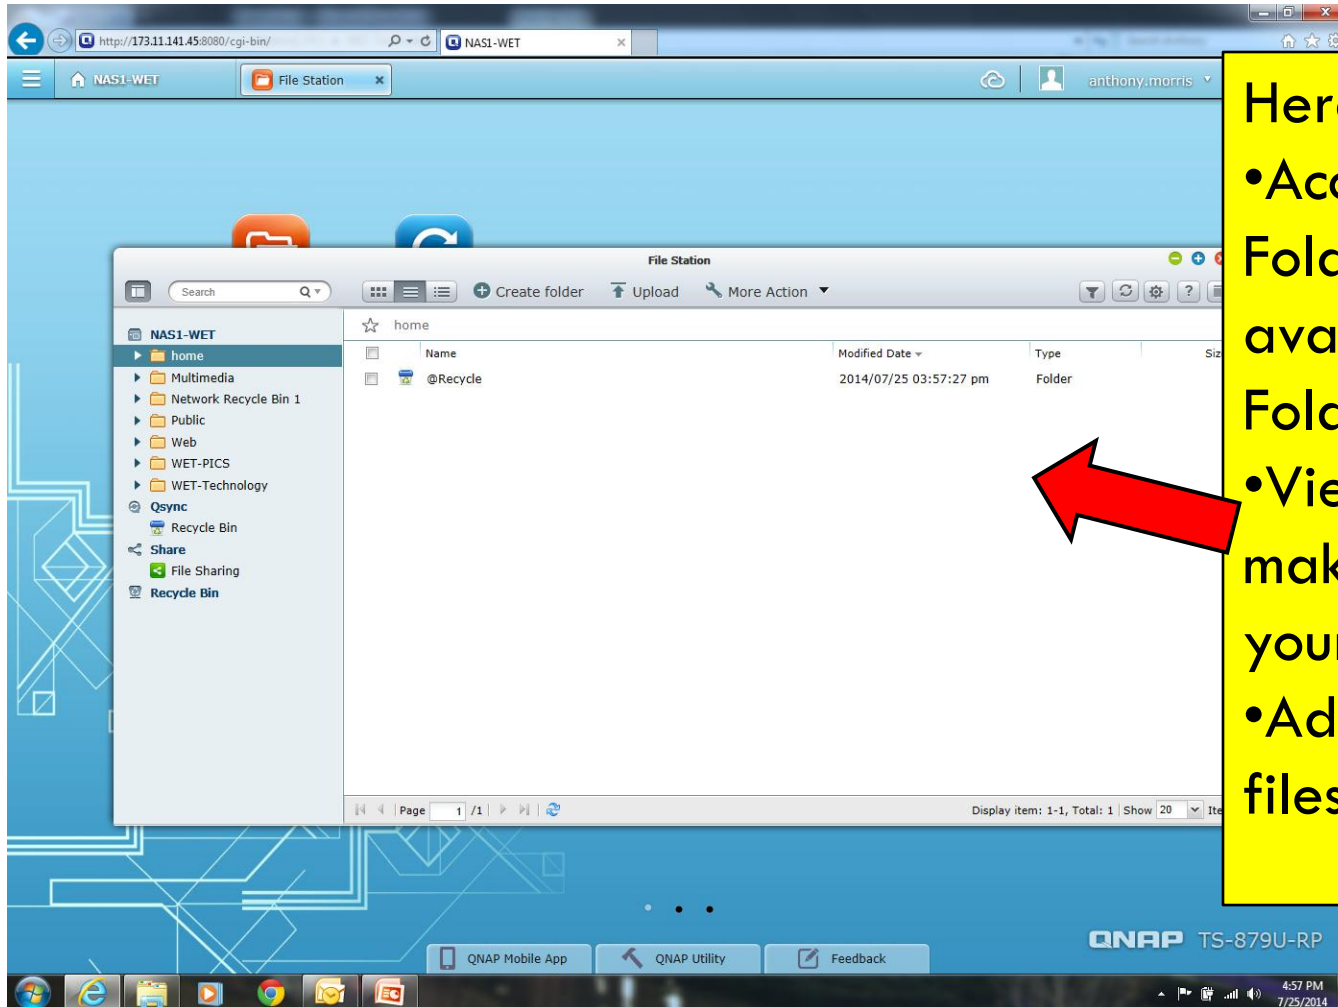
http://173.11.141.45:8080/cgi-bin/
NAS1-WET

NAS1-WET
File Station
anthony.morris

Here
•Acc
Fold
ava
Fold
•Vie
mak
you
•Ad
files

File Station
Search
Create folder
Upload
More Action
home
NAS1-WET
home
Multimedia
Network Recycle Bin 1
Public
Web
WET-PICS
WET-Technology
Qsync
Recycle Bin
Share
File Sharing
Recycle Bin

| | Name | Modified Date | Type | Siz |
|---|---|---|---|---|
| | @Recycle | 2014/07/25 03:57:27 pm | Folder | |

Page 1 /1
Display item: 1-1, Total: 1 Show 20 Ite

QNAP TS-879U-RP
QNAP Mobile App
QNAP Utility
Feedback
4:57 PM
7/25/2014